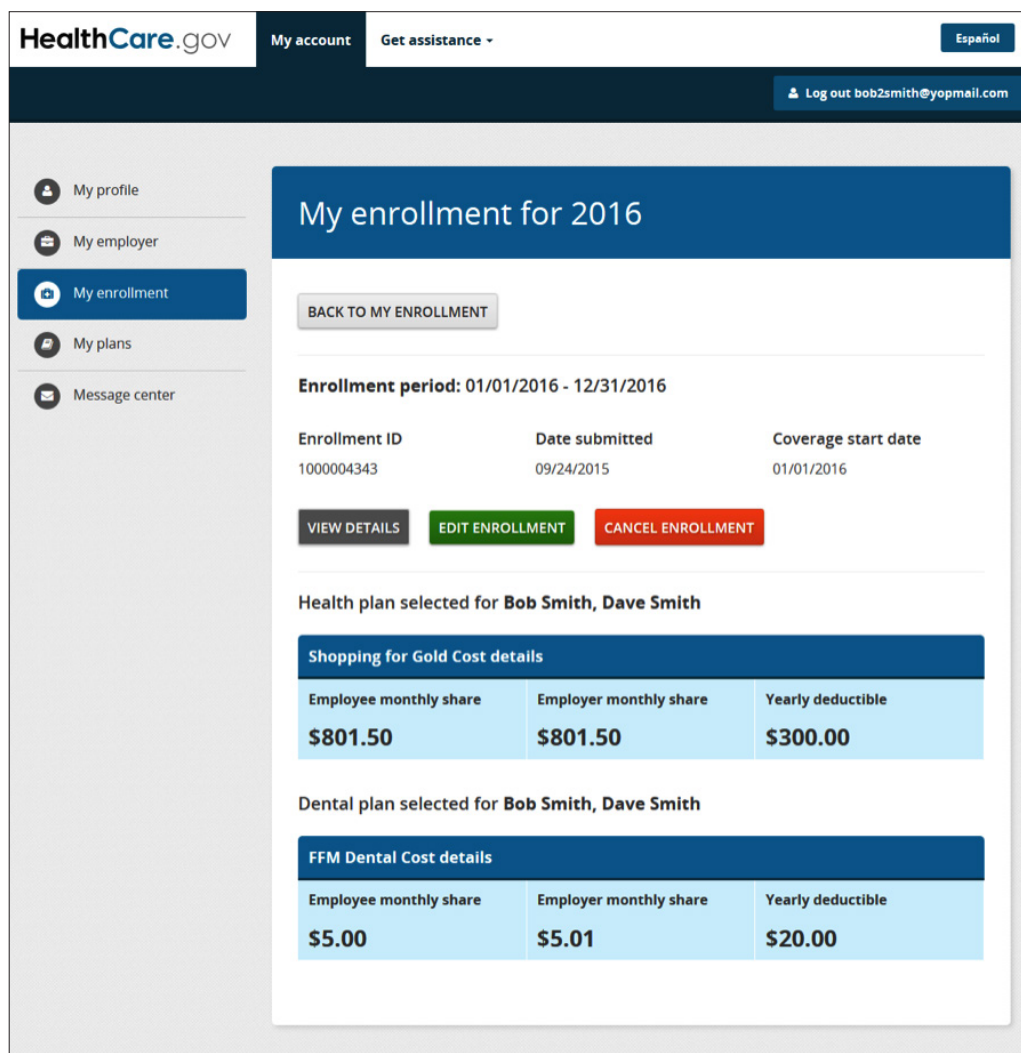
HealthCare.gov

My account

Get assistance

Español

Log out bob2smith@yopmail.com

My profile

My employer

My enrollment

My plans

Message center

My enrollment for 2016

BACK TO MY ENROLLMENT

**Enrollment period:** 01/01/2016 - 12/31/2016

| Enrollment ID | Date submitted | Coverage start date |
|---|---|---|
| 1000004343 | 09/24/2015 | 01/01/2016 |

VIEW DETAILS

EDIT ENROLLMENT

CANCEL ENROLLMENT

Health plan selected for **Bob Smith, Dave Smith**

Shopping for Gold Cost details

| Employee monthly share | Employer monthly share | Yearly deductible |
|---|---|---|
| $801.50 | $801.50 | $300.00 |

Dental plan selected for **Bob Smith, Dave Smith**

FFM Dental Cost details

| Employee monthly share | Employer monthly share | Yearly deductible |
|---|---|---|
| $5.00 | $5.01 | $20.00 |